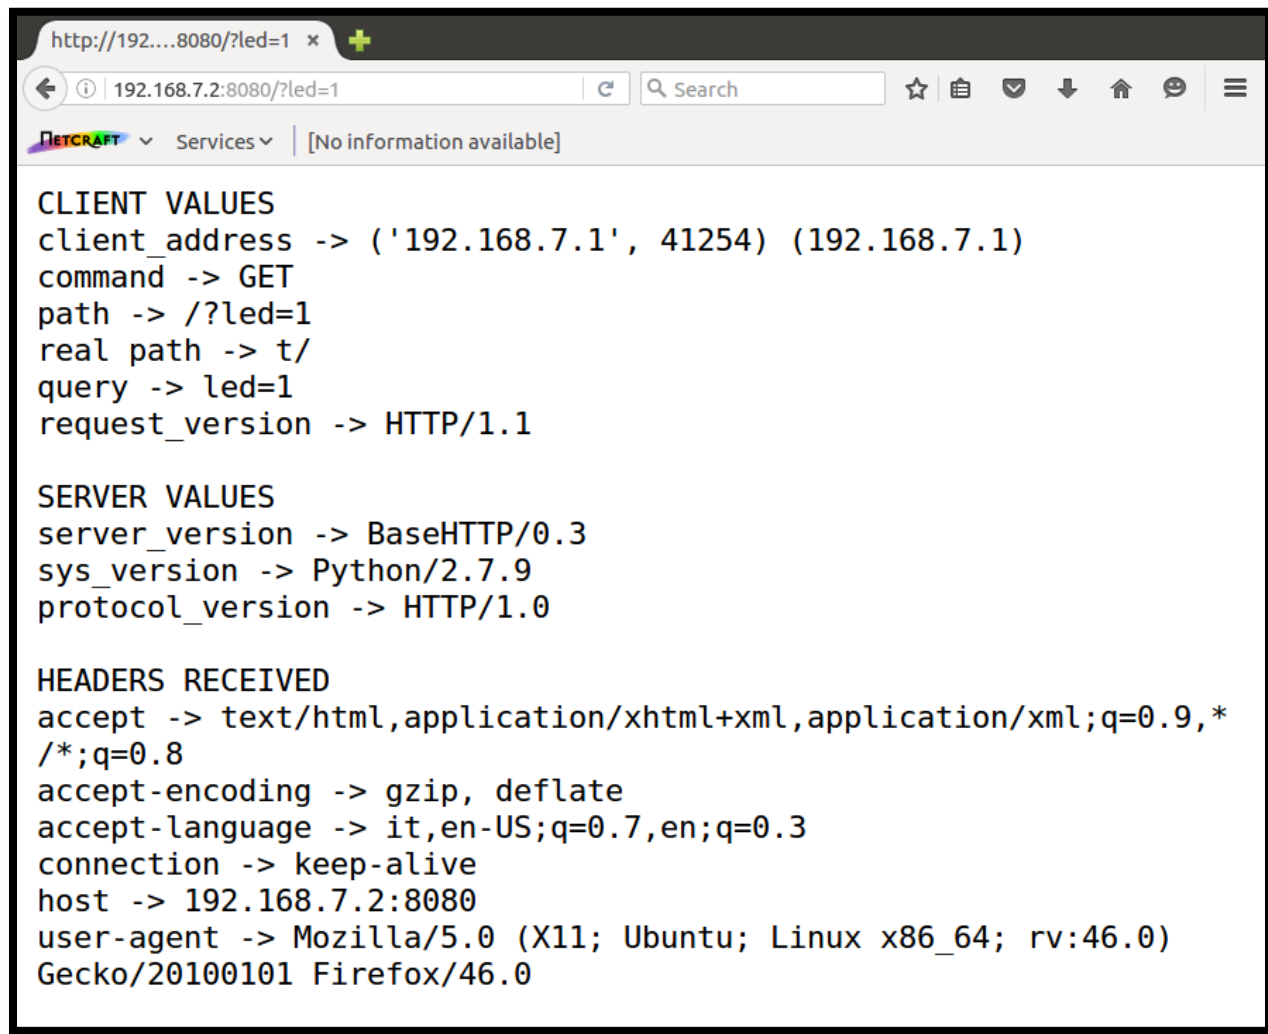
http://192....8080/?led=1 ×

192.168.7.2:8080/?led=1

Search

NETCRAFT Services [No information available]

CLIENT VALUES
client_address -> ('192.168.7.1', 41254) (192.168.7.1)
command -> GET
path -> /?led=1
real path -> t/
query -> led=1
request_version -> HTTP/1.1

SERVER VALUES
server_version -> BaseHTTP/0.3
sys_version -> Python/2.7.9
protocol_version -> HTTP/1.0

HEADERS RECEIVED
accept -> text/html,application/xhtml+xml,application/xml;q=0.9,*/*;q=0.8
accept-encoding -> gzip, deflate
accept-language -> it,en-US;q=0.7,en;q=0.3
connection -> keep-alive
host -> 192.168.7.2:8080
user-agent -> Mozilla/5.0 (X11; Ubuntu; Linux x86_64; rv:46.0) Gecko/20100101 Firefox/46.0